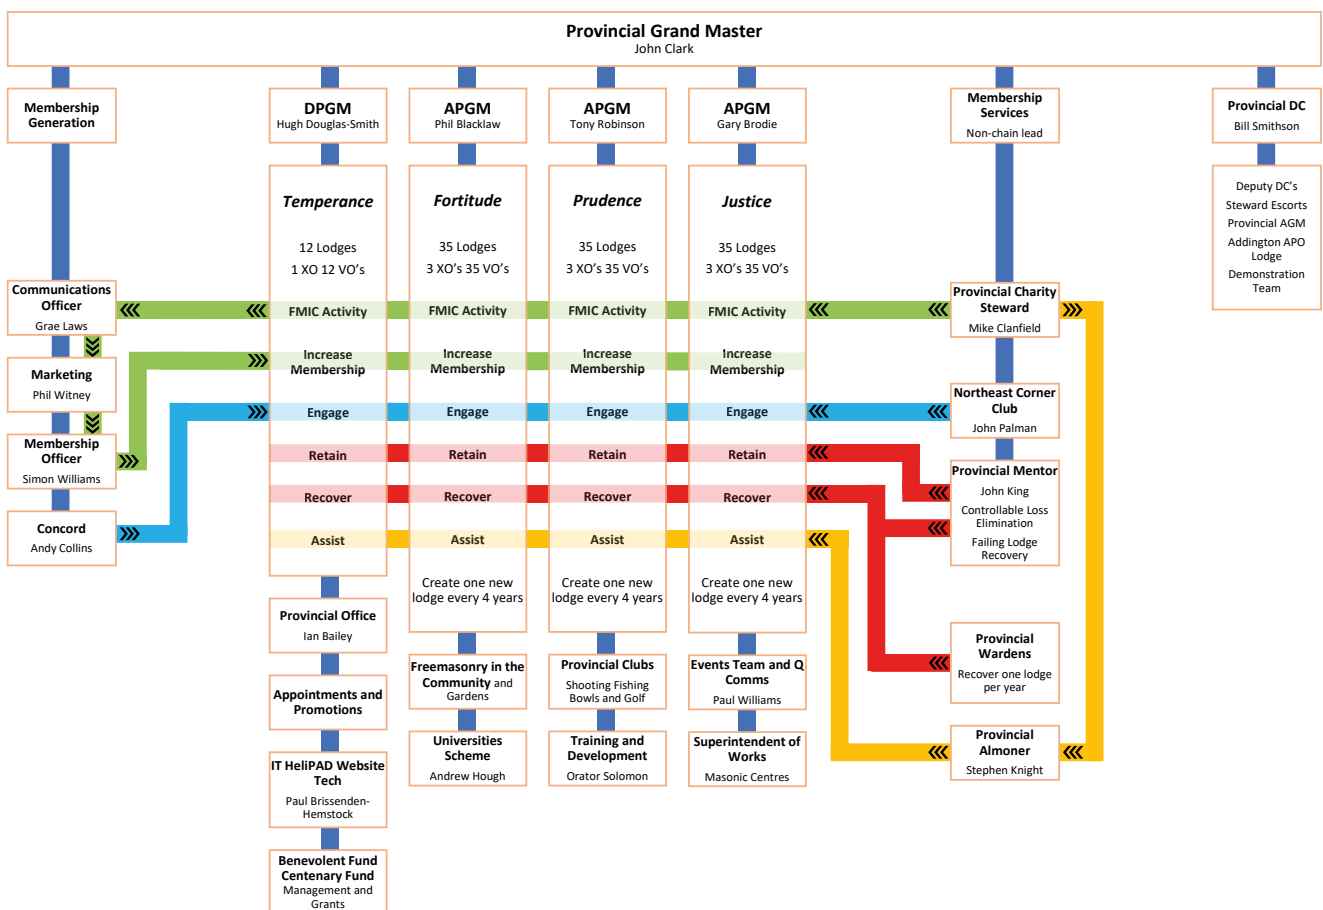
**Provincial Grand Master**
John Clark

**Membership Generation**

**Communications Officer**
Grae Laws

**Marketing**
Phil Witney

**Membership Officer**
Simon Williams

**Concord**
Andy Collins

**DPGM**
Hugh Douglas-Smith

**Temperance**
12 Lodges
1 XO 12 VO's
FMIC Activity
Increase Membership
Engage
Retain
Recover
Assist

**Provincial Office**
Ian Bailey

**Appointments and Promotions**

**IT HeliPAD Website Tech**
Paul Brissenden-Hemstock

**Benevolent Fund Centenary Fund**
Management and Grants

**APGM**
Phil Blacklaw

**Fortitude**
35 Lodges
3 XO's 35 VO's
FMIC Activity
Increase Membership
Engage
Retain
Recover
Assist
Create one new lodge every 4 years

**Freemasonry in the Community** and Gardens

**Universities Scheme**
Andrew Hough

**APGM**
Tony Robinson

**Prudence**
35 Lodges
3 XO's 35 VO's
FMIC Activity
Increase Membership
Engage
Retain
Recover
Assist
Create one new lodge every 4 years

**Provincial Clubs**
Shooting Fishing Bowls and Golf

**Training and Development**
Orator Solomon

**APGM**
Gary Brodie

**Justice**
35 Lodges
3 XO's 35 VO's
FMIC Activity
Increase Membership
Engage
Retain
Recover
Assist
Create one new lodge every 4 years

**Events Team and Q Comms**
Paul Williams

**Superintendent of Works**
Masonic Centres

**Membership Services**
Non-chain lead

**Provincial Charity Steward**
Mike Clanfield

**Northeast Corner Club**
John Palman

**Provincial Mentor**
John King
Controllable Loss Elimination
Failing Lodge Recovery

**Provincial Wardens**
Recover one lodge per year

**Provincial Almoner**
Stephen Knight

**Provincial DC**
Bill Smithson

Deputy DC's
Steward Escorts
Provincial AGM
Addington APO Lodge
Demonstration Team